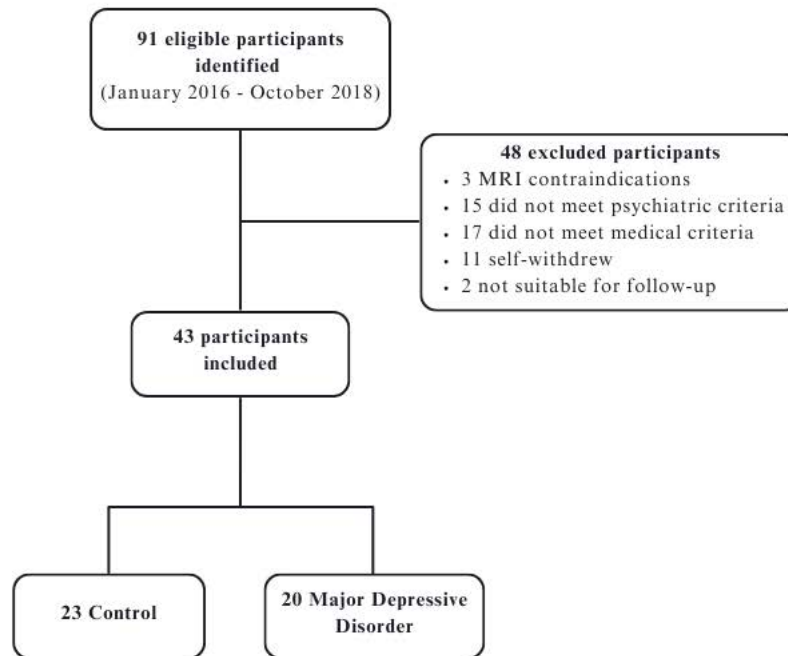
91 eligible participants identified
(January 2016 - October 2018)

48 excluded participants
• 3 MRI contraindications
• 15 did not meet psychiatric criteria
• 17 did not meet medical criteria
• 11 self-withdrew
• 2 not suitable for follow-up

43 participants included

23 Control

20 Major Depressive Disorder